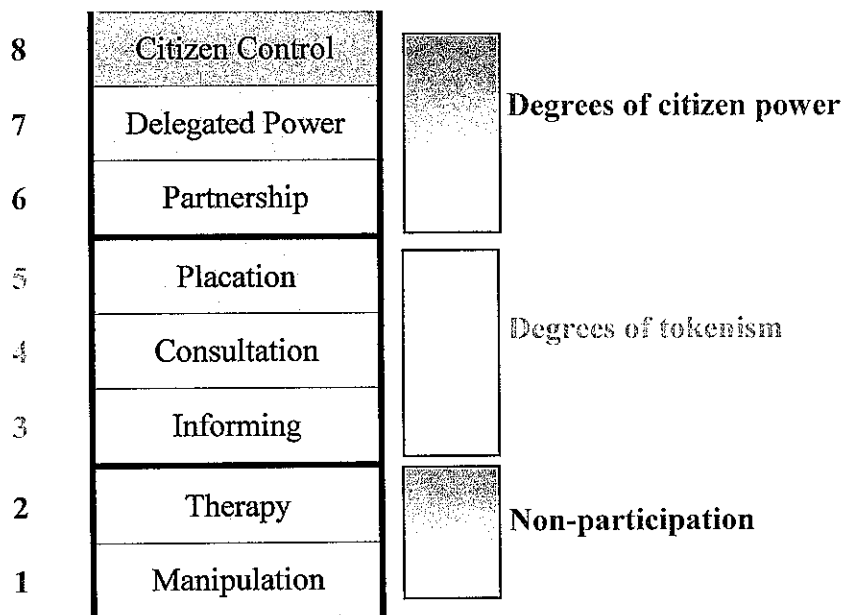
| | |
|---|---|
| 8 | Citizen Control |
| 7 | Delegated Power |
| 6 | Partnership |
| 5 | Placation |
| 4 | Consultation |
| 3 | Informing |
| 2 | Therapy |
| 1 | Manipulation |

Degrees of citizen power

Degrees of tokenism

Non-participation